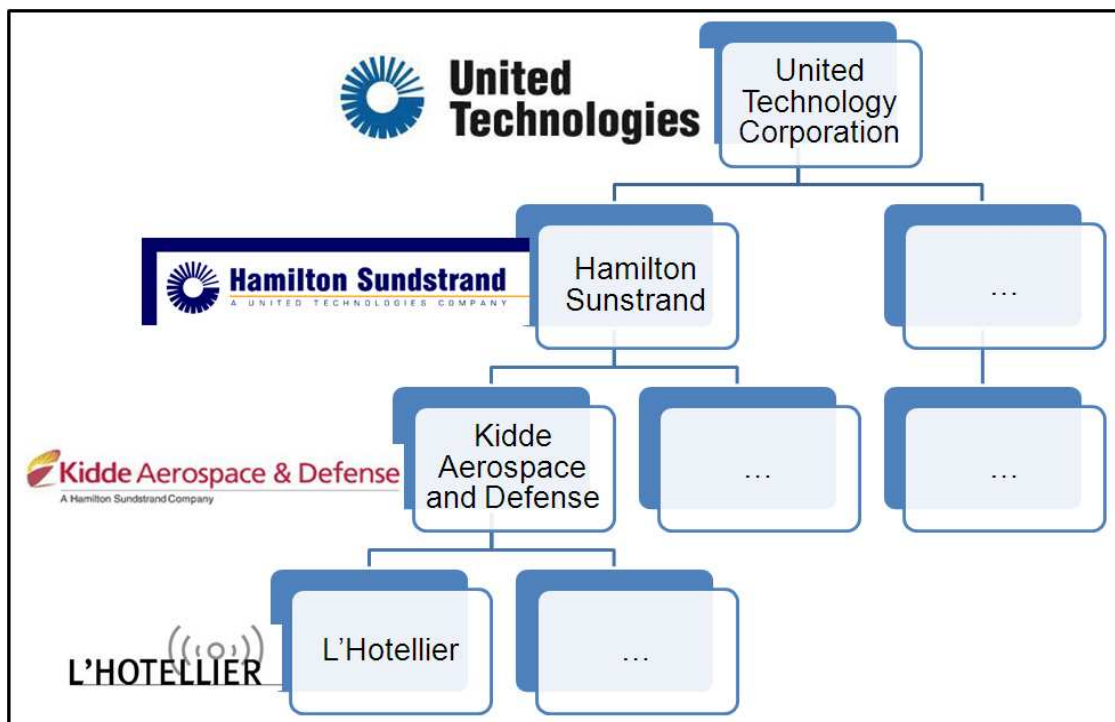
United Technologies

United Technology Corporation

Hamilton Sundstrand
A UNITED TECHNOLOGIES COMPANY

Hamilton Sunstrand

…

Kidde Aerospace & Defense
A Hamilton Sundstrand Company

Kidde Aerospace and Defense

…

…

L'HOTELLIER

L'Hotellier

…